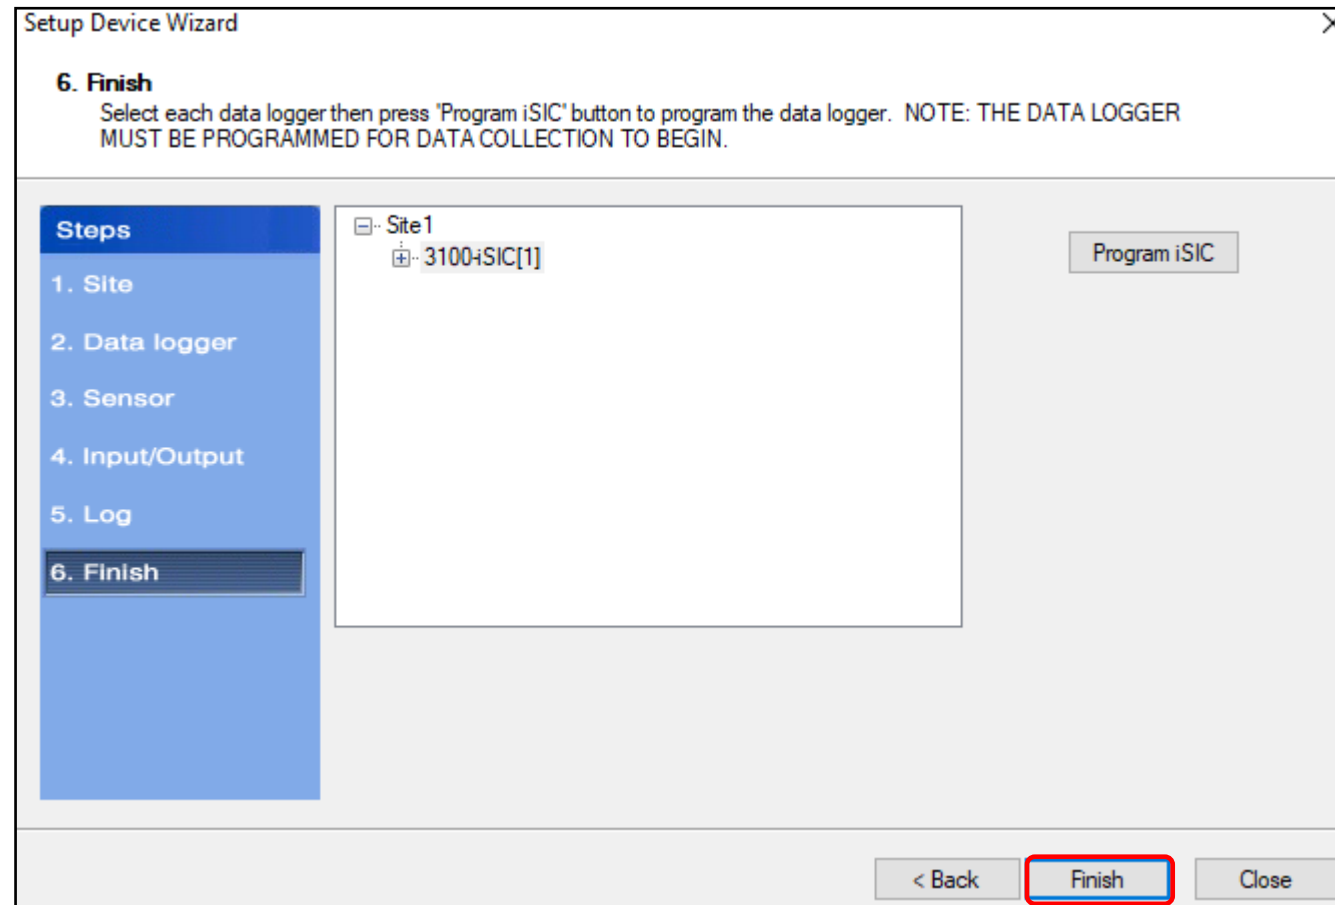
Setup Device Wizard

6. Finish
Select each data logger then press "Program iSIC" button to program the data logger. NOTE: THE DATA LOGGER MUST BE PROGRAMMED FOR DATA COLLECTION TO BEGIN.

Steps
1. Site
2. Data logger
3. Sensor
4. Input/Output
5. Log
6. Finish

Site1
3100-iSIC[1]

Program iSIC

< Back
Finish
Close